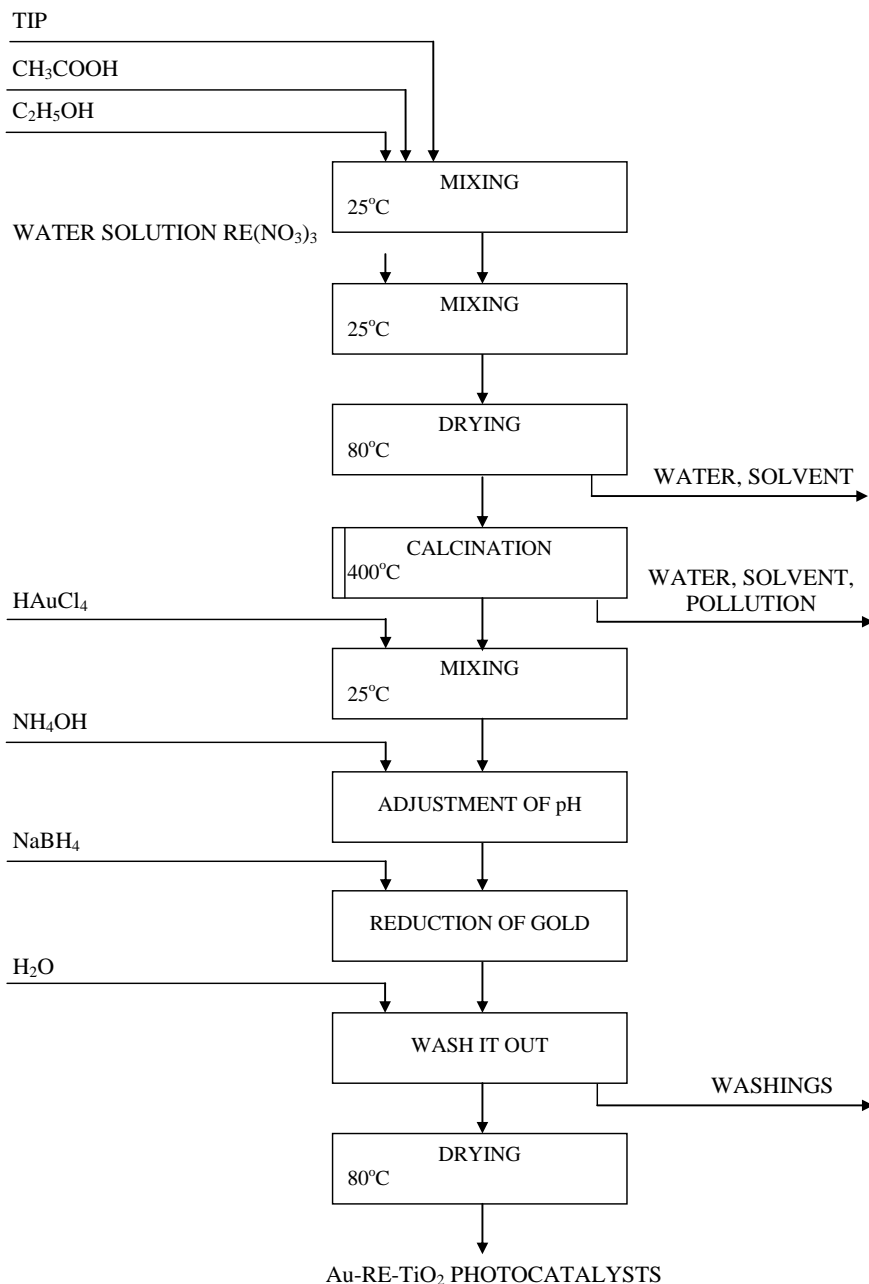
TIP

$CH_3COOH$

$C_2H_5OH$

MIXING
$25^oC$

WATER SOLUTION $RE(NO_3)_3$

MIXING
$25^oC$

DRYING
$80^oC$

WATER, SOLVENT

CALCINATION
$400^oC$

WATER, SOLVENT, POLLUTION

$HAuCl_4$

MIXING
$25^oC$

$NH_4OH$

ADJUSTMENT OF pH

$NaBH_4$

REDUCTION OF GOLD

$H_2O$

WASH IT OUT

WASHINGS

DRYING
$80^oC$

Au-RE-$TiO_2$ PHOTOCATALYSTS